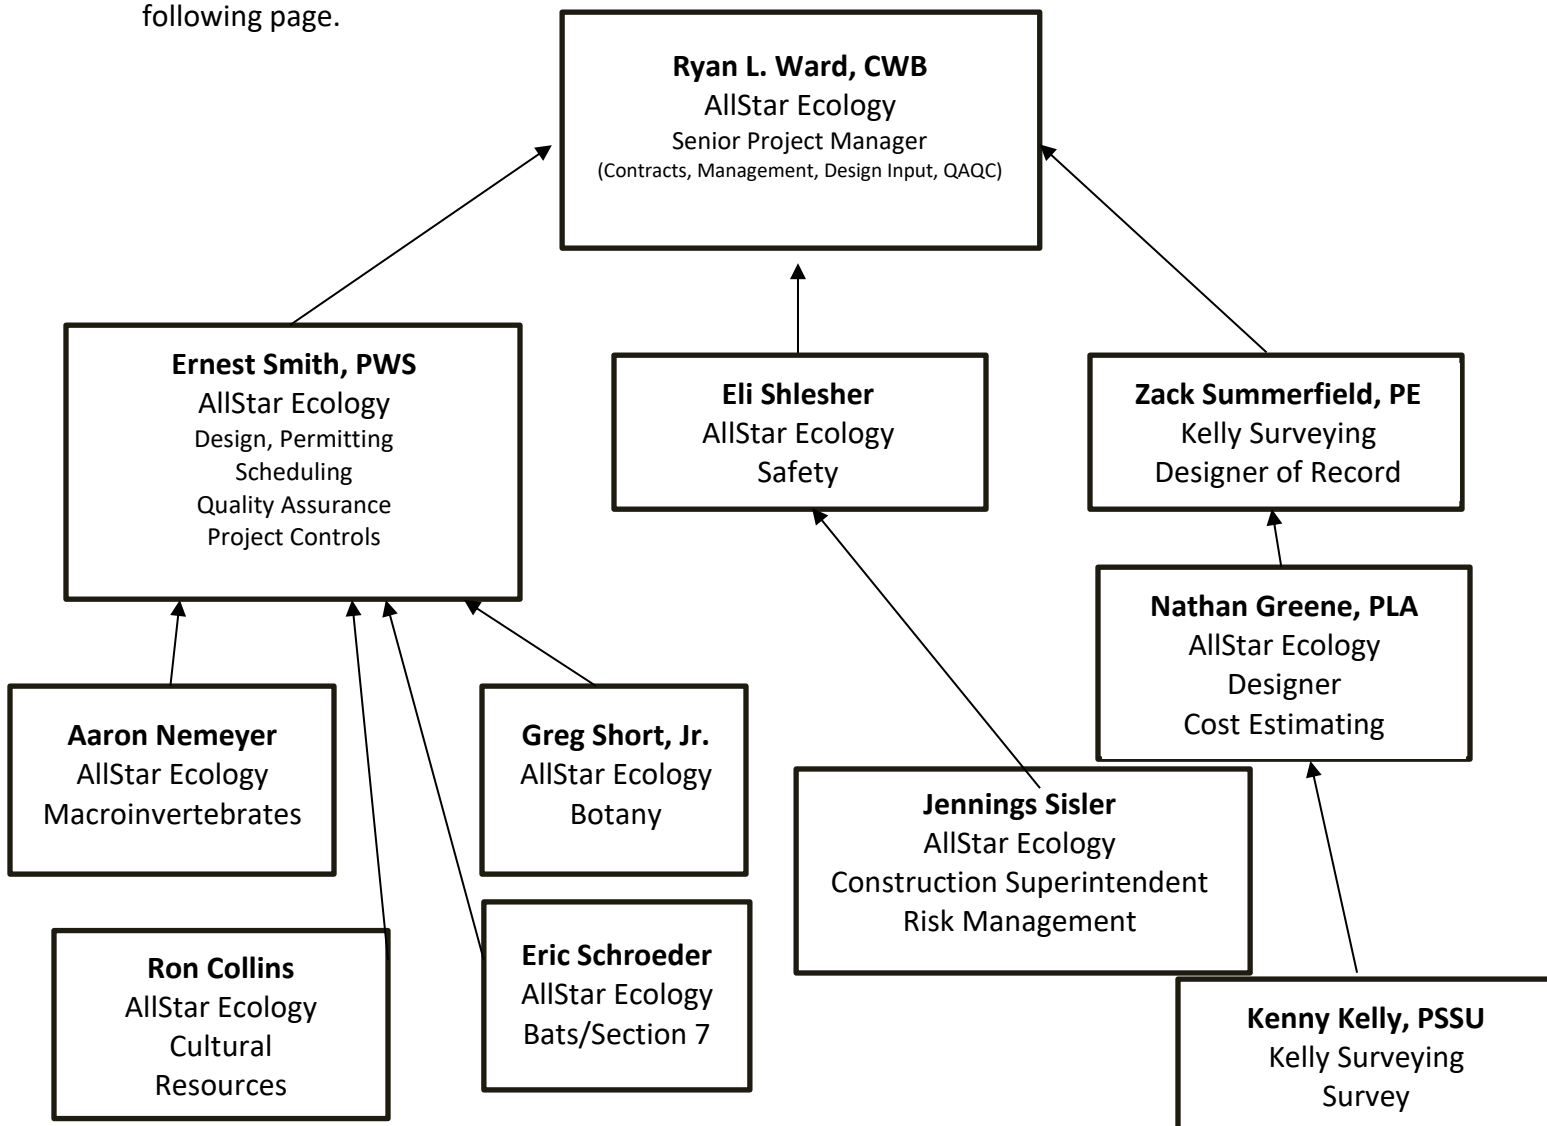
following page.

**Ryan L. Ward, CWB**
AllStar Ecology
Senior Project Manager
(Contracts, Management, Design Input, QAQC)

**Ernest Smith, PWS**
AllStar Ecology
Design, Permitting
Scheduling
Quality Assurance
Project Controls

**Eli Shlesher**
AllStar Ecology
Safety

**Zack Summerfield, PE**
Kelly Surveying
Designer of Record

**Nathan Greene, PLA**
AllStar Ecology
Designer
Cost Estimating

**Aaron Nemeyer**
AllStar Ecology
Macroinvertebrates

**Greg Short, Jr.**
AllStar Ecology
Botany

**Jennings Sisler**
AllStar Ecology
Construction Superintendent
Risk Management

**Ron Collins**
AllStar Ecology
Cultural
Resources

**Eric Schroeder**
AllStar Ecology
Bats/Section 7

**Kenny Kelly, PSSU**
Kelly Surveying
Survey